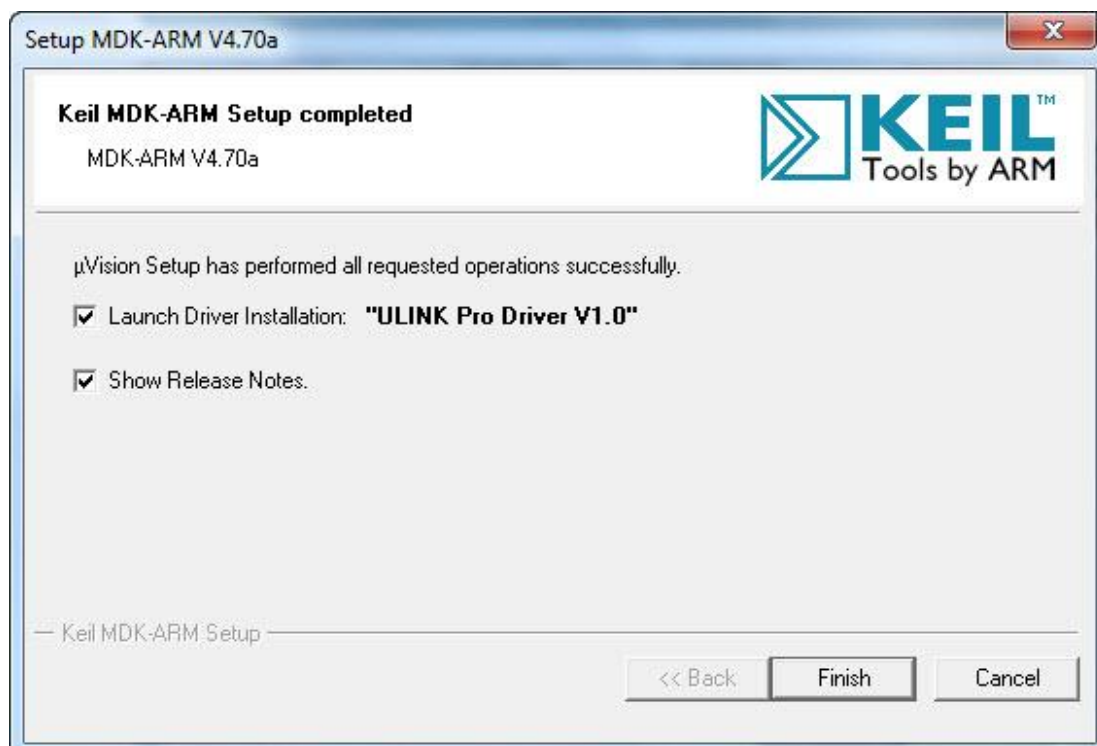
Setup MDK-ARM V4.70a

Keil MDK-ARM Setup completed

MDK-ARM V4.70a

KEIL™
Tools by ARM

µVision Setup has performed all requested operations successfully.

Launch Driver Installation: "ULINK Pro Driver V1.0"

Show Release Notes.

Keil MDK-ARM Setup

<< Back

Finish

Cancel